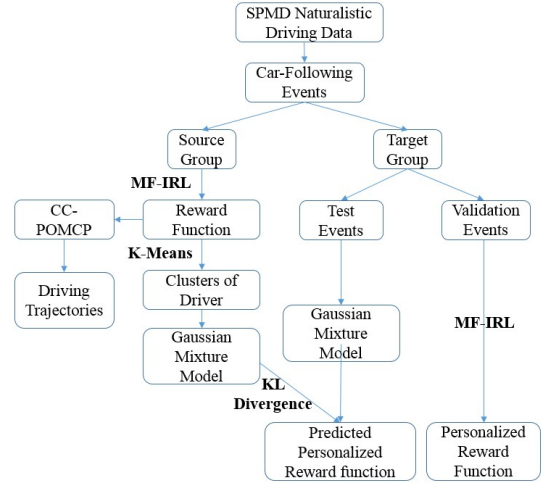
SPMD Naturalistic Driving Data

Car-Following Events

Source Group

Target Group

MF-IRL

CC-POMCP

Reward Function

Test Events

Validation Events

K-Means

Driving Trajectories

Clusters of Driver

Gaussian Mixture Model

MF-IRL

Gaussian Mixture Model

KL Divergence

Predicted Personalized Reward function

Personalized Reward Function